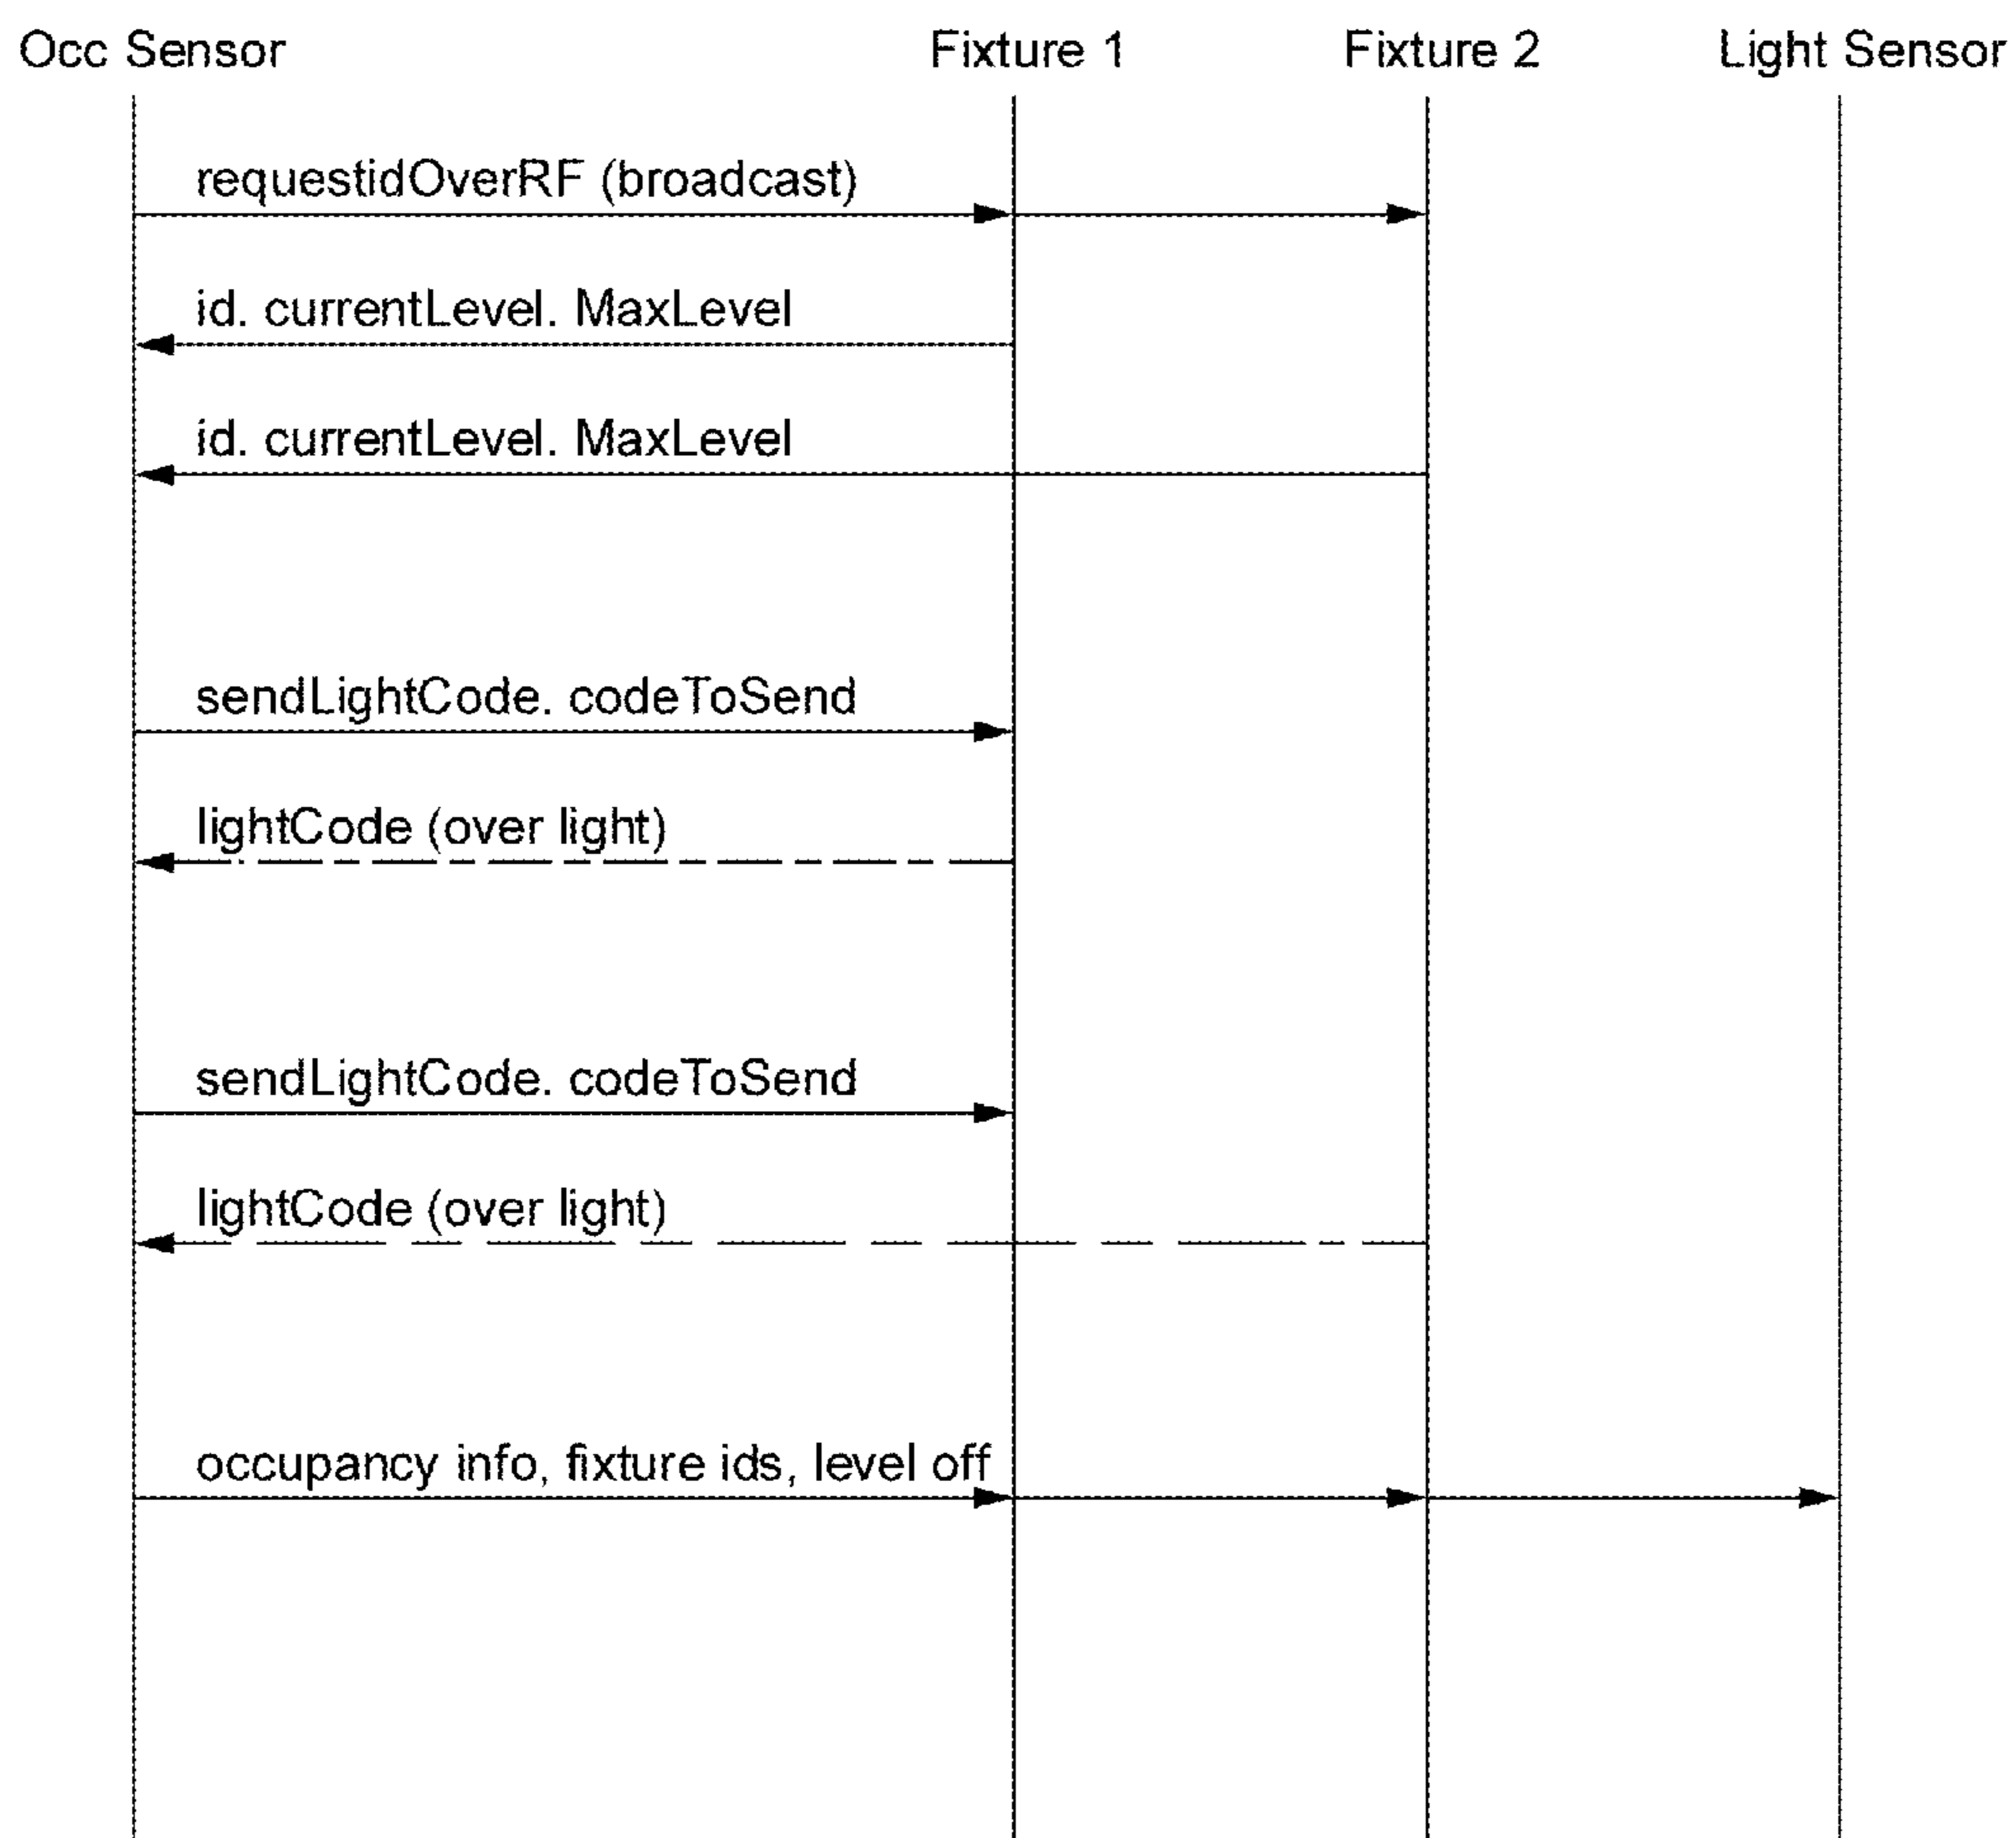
Occ Sensor

Fixture 1

Fixture 2

Light Sensor

requestidOverRF (broadcast)

id. currentLevel. MaxLevel

id. currentLevel. MaxLevel

sendLightCode. codeToSend

lightCode (over light)

sendLightCode. codeToSend

lightCode (over light)

occupancy info, fixture ids, level off